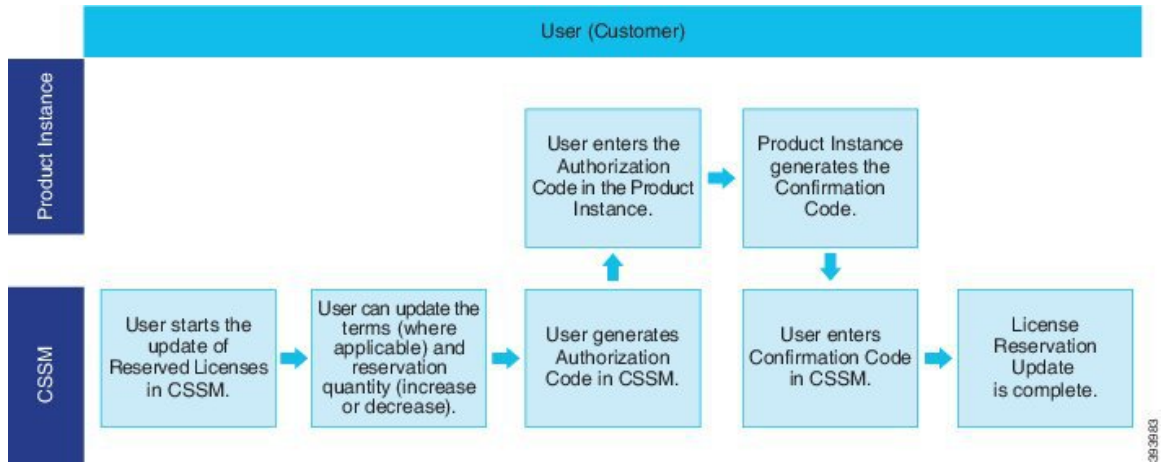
User (Customer)

Product Instance

CSSM

User starts the update of Reserved Licenses in CSSM.

User can update the terms (where applicable) and reservation quantity (increase or decrease).

User generates Authorization Code in CSSM.

User enters the Authorization Code in the Product Instance.

Product Instance generates the Confirmation Code.

User enters Confirmation Code in CSSM.

License Reservation Update is complete.

393983